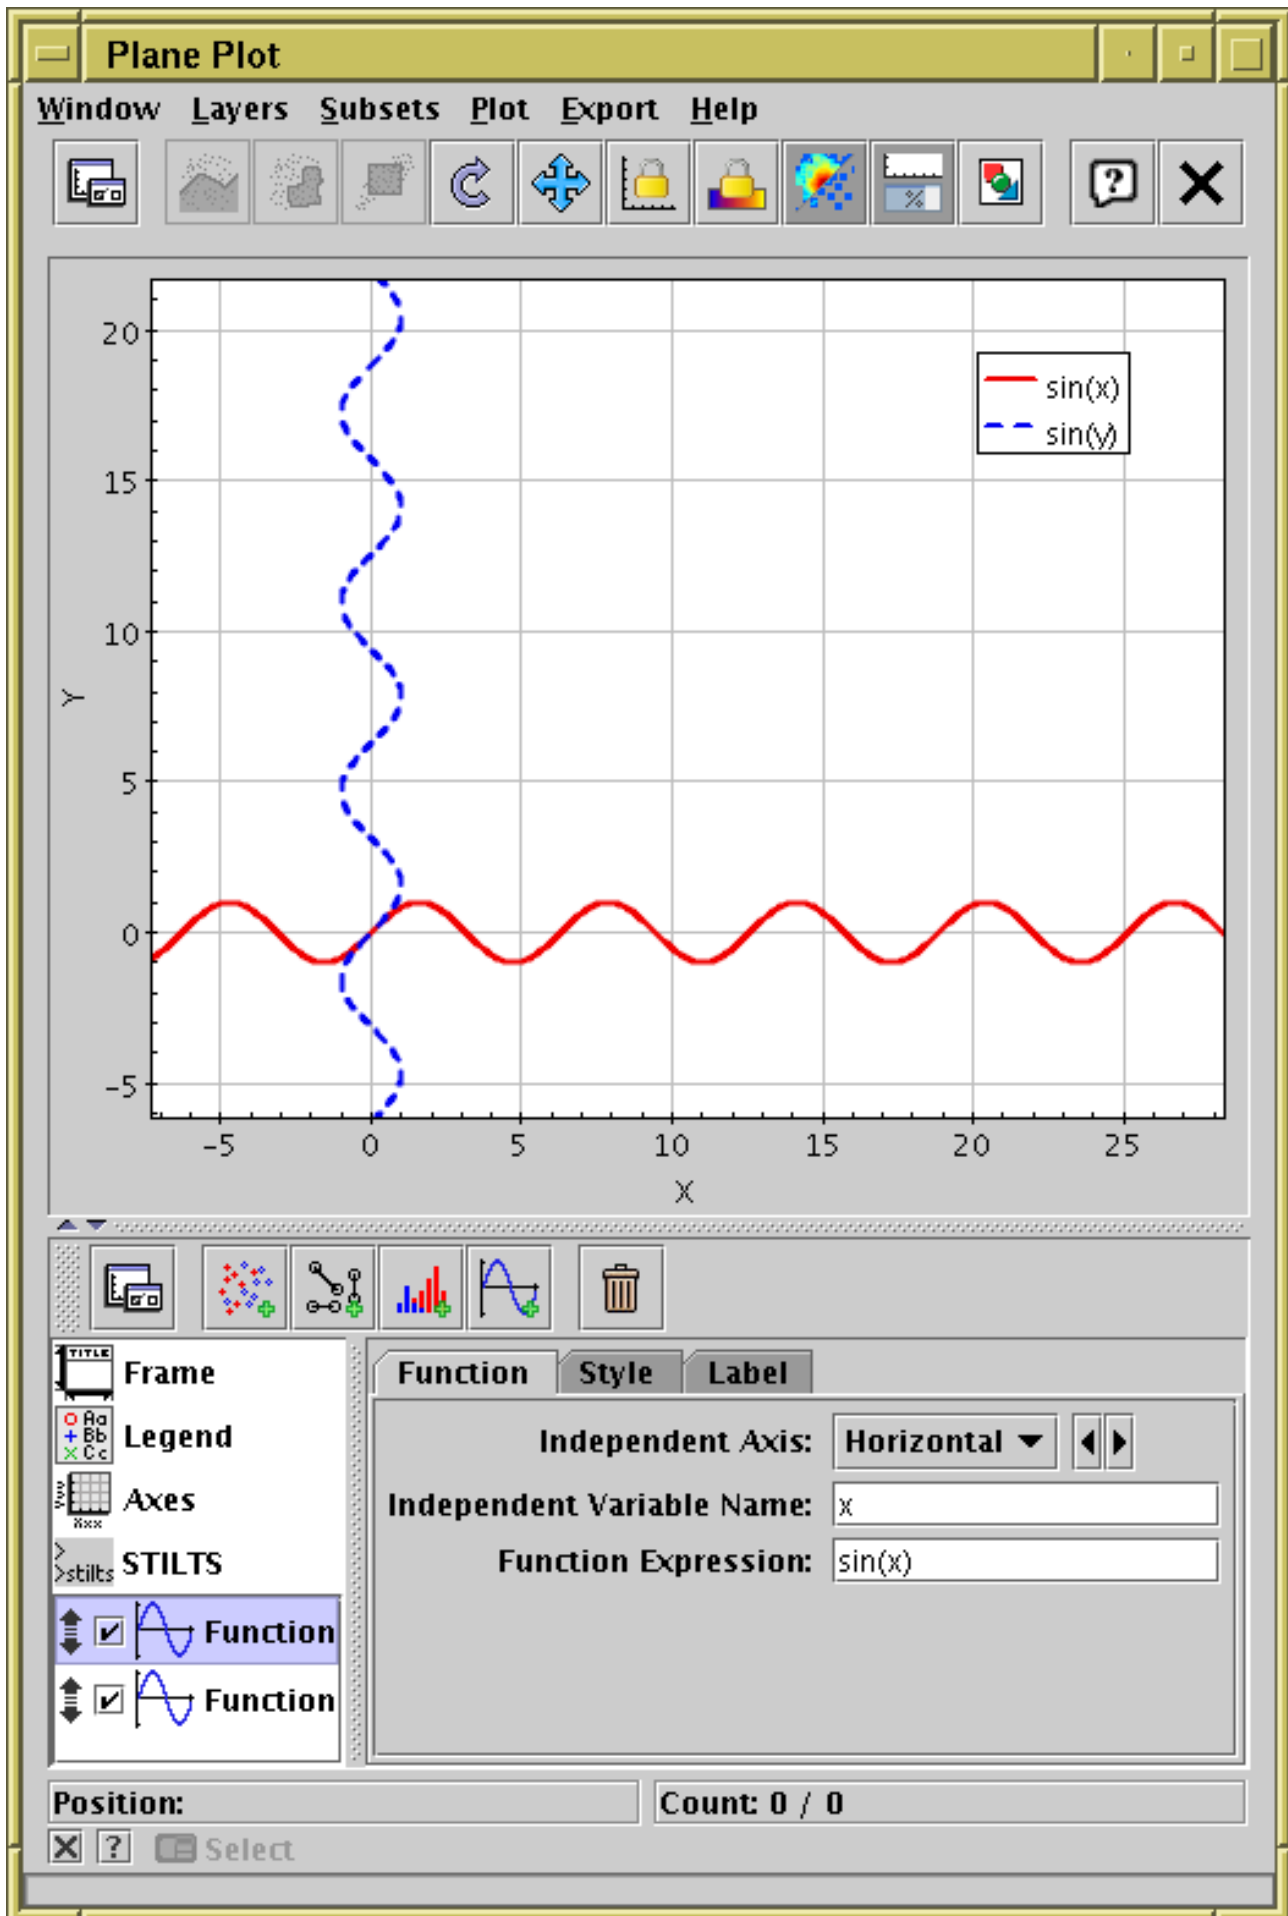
Plane Plot

Window Layers Subsets Plot Export Help

20
15
10
5
0
-5
Y

-5 0 5 10 15 20 25
X

sin(x)
sin(y)

TITLE Frame
Aa Bb Cc Legend
Axes
stilts STILTS
Function
Function

Function Style Label

Independent Axis: Horizontal
Independent Variable Name: x
Function Expression: sin(x)

Position:
Count: 0 / 0
Select